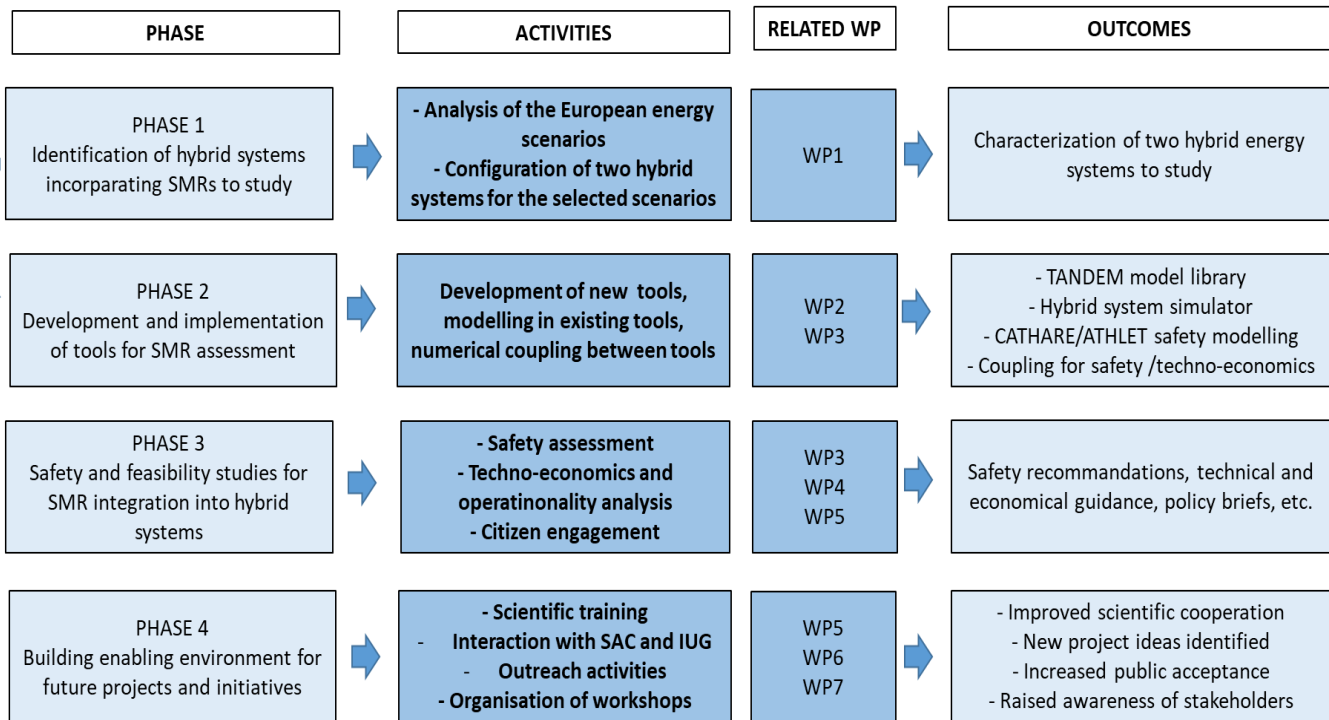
| PHASE | ACTIVITIES | RELATED WP | OUTCOMES |
|---|---|---|---|
| PHASE 1 Identification of hybrid systems incorparating SMRs to study | - Analysis of the European energy scenarios - Configuration of two hybrid systems for the selected scenarios | WP1 | Characterization of two hybrid energy systems to study |
| PHASE 2 Development and implementation of tools for SMR assessment | Development of new tools, modelling in existing tools, numerical coupling between tools | WP2 WP3 | - TANDEM model library - Hybrid system simulator - CATHARE/ATHLET safety modelling - Coupling for safety /techno-economics |
| PHASE 3 Safety and feasibility studies for SMR integration into hybrid systems | - Safety assessment - Techno-economics and operatinonality analysis - Citizen engagement | WP3 WP4 WP5 | Safety recommandations, technical and economical guidance, policy briefs, etc. |
| PHASE 4 Building enabling environment for future projects and initiatives | - Scientific training - Interaction with SAC and IUG - Outreach activities - Organisation of workshops | WP5 WP6 WP7 | - Improved scientific cooperation - New project ideas identified - Increased public acceptance - Raised awareness of stakeholders |